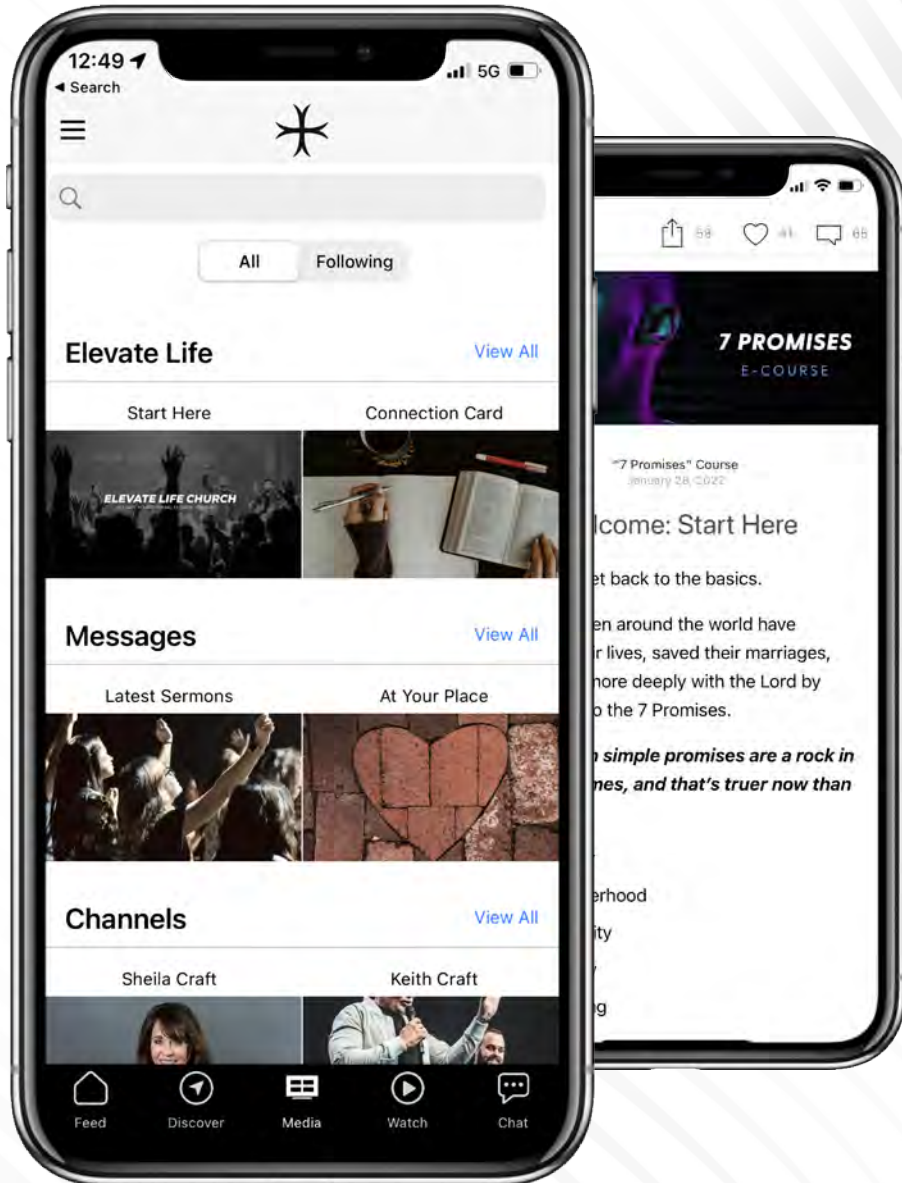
12:49
◂ Search
5G

All
Following

Elevate Life
View All
Start Here
Connection Card
ELEVATE LIFE CHURCH

Messages
View All
Latest Sermons
At Your Place

Channels
View All
Sheila Craft
Keith Craft

Feed
Discover
Media
Watch
Chat

58
41
65

7 PROMISES
E-COURSE

"7 Promises" Course
January 28, 2022

lcome: Start Here

et back to the basics.

en around the world have r lives, saved their marriages, nore deeply with the Lord by the 7 Promises.

simple promises are a rock in nes, and that's truer now than

erhood
ity
g